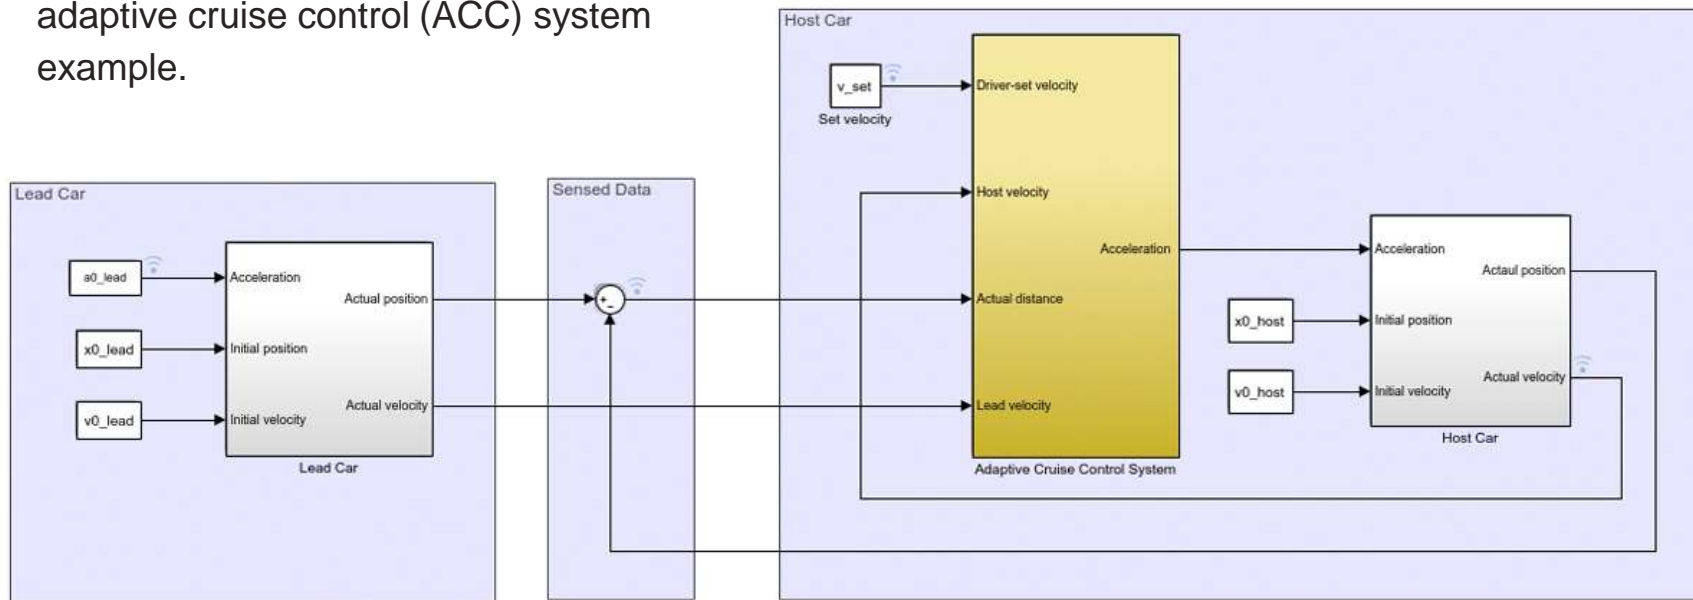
adaptive cruise control (ACC) system example.

Host Car

v_set
Set velocity

Driver-set velocity

Lead Car

Sensed Data

Host velocity

Acceleration

Acceleration

a0_lead

Acceleration

Actual position

Actual distance

x0_lead

Initial position

v0_lead

Initial velocity

Actual velocity

Lead velocity

Lead Car

Adaptive Cruise Control System

Acceleration

Actaul position

x0_host

Initial position

v0_host

Initial velocity

Actual velocity

Host Car